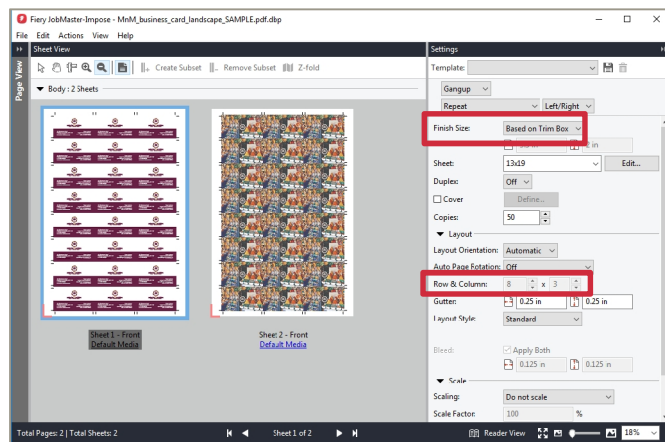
Fiery JobMaster-Impose - MnM_business_card_landscape_SAMPLE.pdf.dbp
File Edit Actions View Help
Sheet View
Page View
Create Subset Remove Subset Z-fold
Body : 2 Sheets
Sheet 1 - Front
Default Media
Sheet 2 - Front
Default Media
Settings
Template:
Gangup
Repeat
Left/Right
Finish Size: Based on Trim Box
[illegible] in
Sheet: 13x19
Edit...
Duplex: Off
Cover
Define...
Copies: 50
Layout
Layout Orientation: Automatic
Auto Page Rotation: Off
Row & Column: 8 x 3
Gutter: 0.25 in 0.25 in
Layout Style: Standard
Bleed: Apply Both
0.125 in 0.125 in
Scale
Scaling: Do not scale
Scale Factor: 100 %
Total Pages: 2 | Total Sheets: 2
Sheet 1 of 2
Reader View
18%